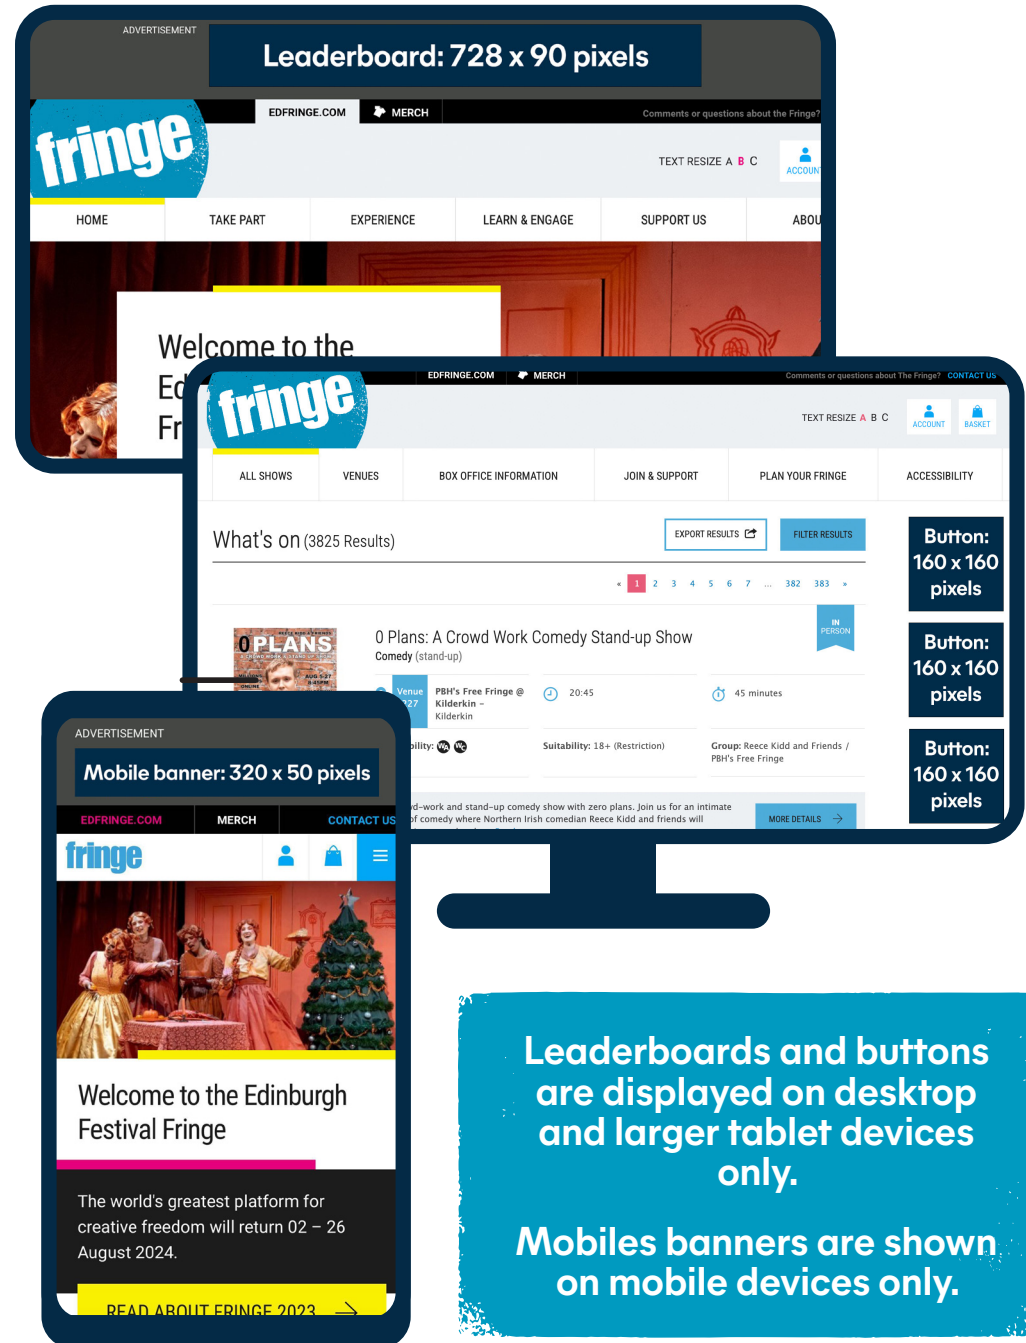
ADVERTISEMENT

Leaderboard: 728 x 90 pixels

EDFRINGE.COM MERCH

Comments or questions about the Fringe?

fringe

TEXT RESIZE A B C

ACCOUNT

HOME TAKE PART EXPERIENCE LEARN & ENGAGE SUPPORT US ABOU

Welcome to the Ed Fr

EDFRINGE.COM MERCH

Comments or questions about The Fringe? CONTACT US

fringe

TEXT RESIZE A B C

ACCOUNT BASKET

ALL SHOWS VENUES BOX OFFICE INFORMATION JOIN & SUPPORT PLAN YOUR FRINGE ACCESSIBILITY

What's on (3825 Results)

EXPORT RESULTS FILTER RESULTS

« 1 2 3 4 5 6 7 ... 382 383 »

0 PLANS

0 Plans: A Crowd Work Comedy Stand-up Show

Comedy (stand-up)

IN PERSON

Venue 27

PBH's Free Fringe @ Kilderkin – Kilderkin

20:45

45 minutes

ility:

Suitability: 18+ (Restriction)

Group: Reece Kidd and Friends / PBH's Free Fringe

d-work and stand-up comedy show with zero plans. Join us for an intimate of comedy where Northern Irish comedian Reece Kidd and friends will

MORE DETAILS

Button: 160 x 160 pixels

Button: 160 x 160 pixels

Button: 160 x 160 pixels

ADVERTISEMENT

Mobile banner: 320 x 50 pixels

EDFRINGE.COM MERCH CONTACT US

fringe

Welcome to the Edinburgh Festival Fringe

The world's greatest platform for creative freedom will return 02 – 26 August 2024.

READ ABOUT FRINGE 2023

Leaderboards and buttons are displayed on desktop and larger tablet devices only.

Mobiles banners are shown on mobile devices only.